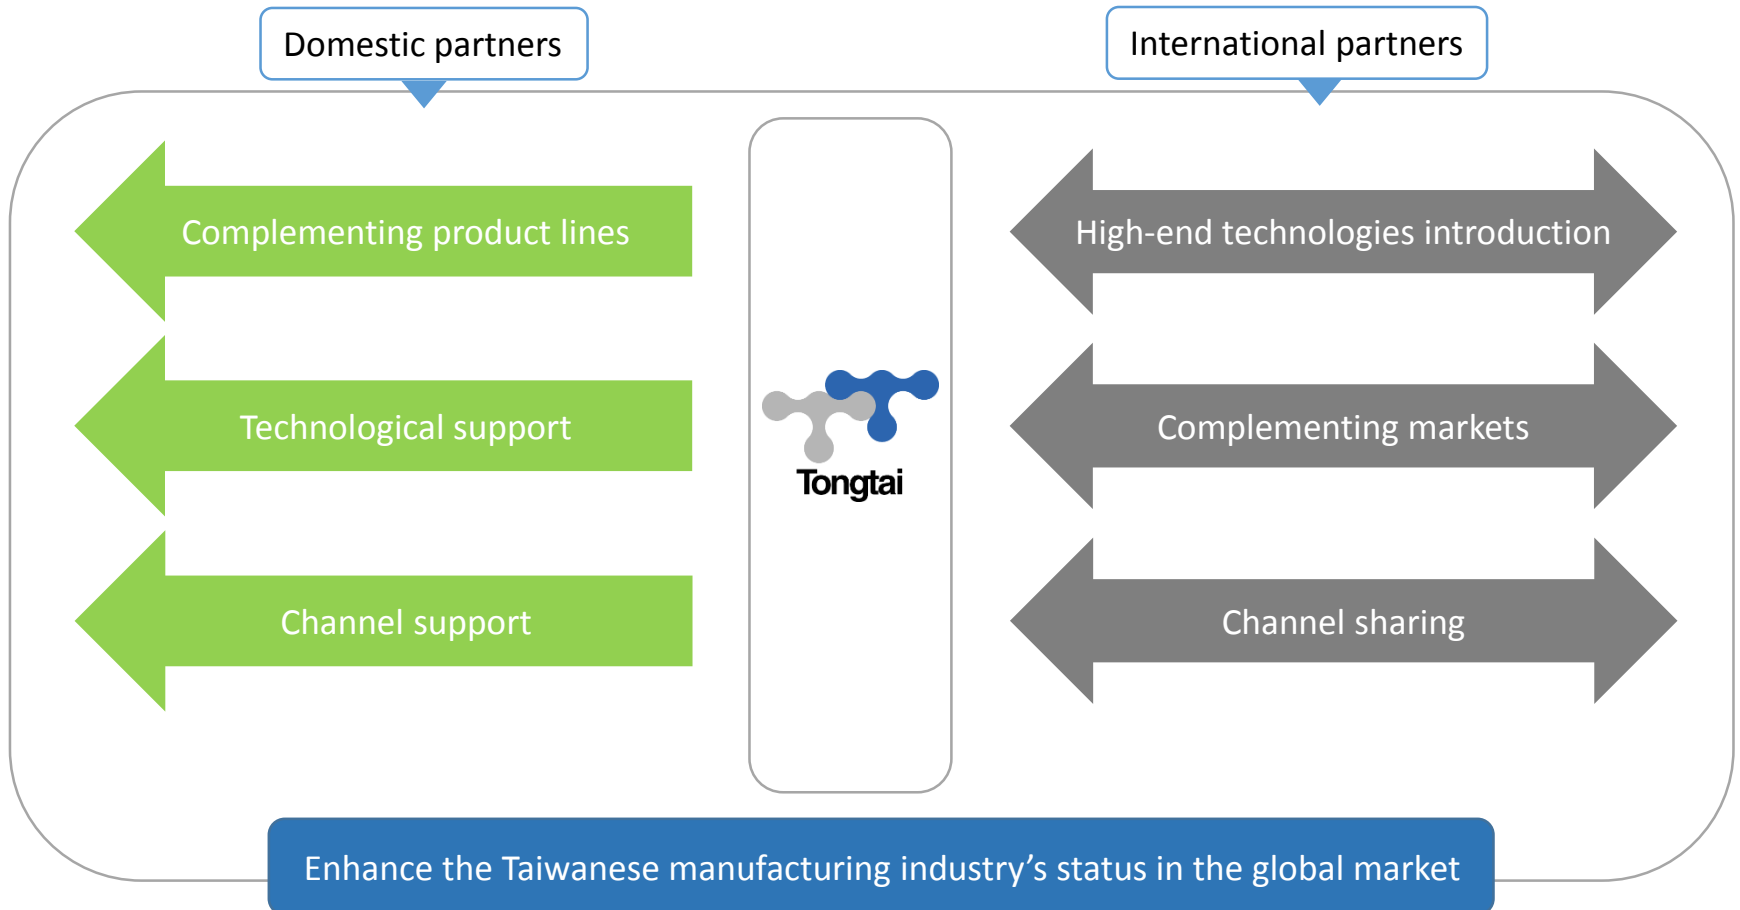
Domestic partners

International partners

Complementing product lines

Technological support

Channel support

Tongtai

High-end technologies introduction

Complementing markets

Channel sharing

Enhance the Taiwanese manufacturing industry’s status in the global market